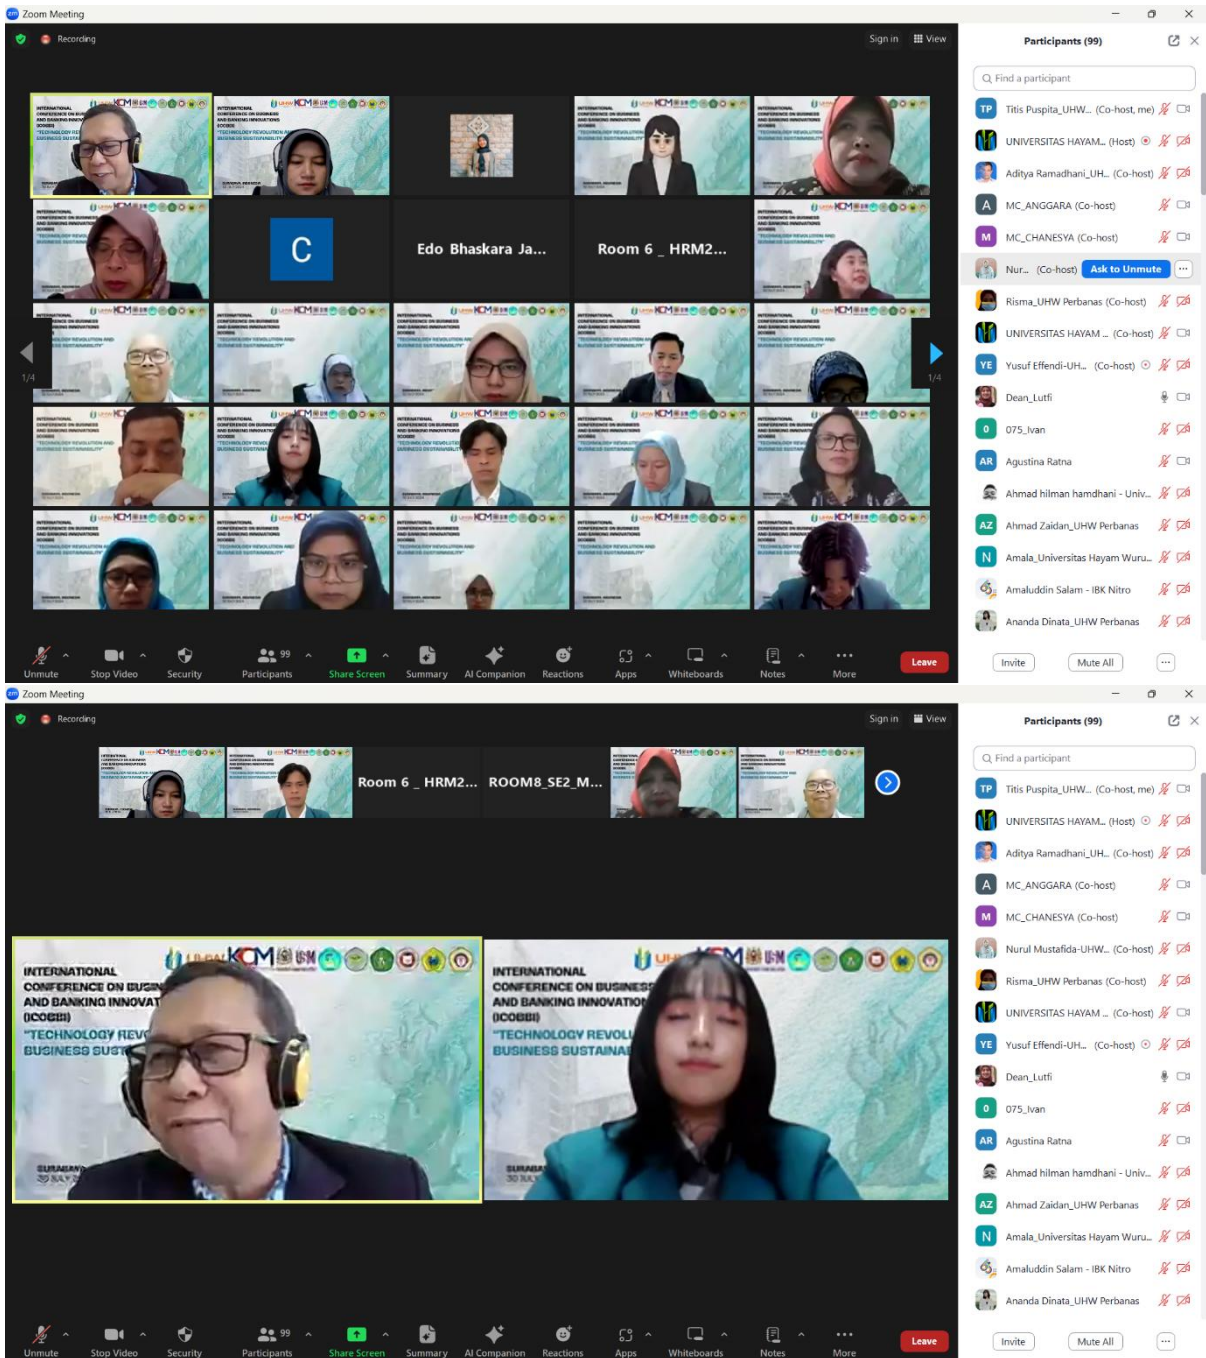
Zoom Meeting

Recording

Sign in View

C

Edo Bhaskara Ja...

Room 6 _ HRM2...

1/4

1/4

Participants (99)

Find a participant

TP Titis Puspita_UHW... (Co-host, me)

UNIVERSITAS HAYAM... (Host)

Aditya Ramadhani_UH... (Co-host)

A MC_ANGGARA (Co-host)

M MC_CHANESYA (Co-host)

Nur... (Co-host) Ask to Unmute

Risma_UHW Perbanas (Co-host)

UNIVERSITAS HAYAM ... (Co-host)

YE Yusuf Effendi-UH... (Co-host)

Dean_Lutfi

0 075_Ivan

AR Agustina Ratna

Ahmad hilman hamdhani - Univ...

AZ Ahmad Zaidan_UHW Perbanas

N Amala_Universitas Hayam Wuru...

Amaluddin Salam - IBK Nitro

Ananda Dinata_UHW Perbanas

Invite Mute All

Unmute Stop Video Security 99 Participants Share Screen Summary AI Companion Reactions Apps Whiteboards Notes More Leave

Zoom Meeting

Recording

Sign in View

Room 6 _ HRM2... ROOM8_SE2_M...

INTERNATIONAL CONFERENCE ON BUSIN AND BANKING INNOVAT (ICOBBI) "TECHNOLOGY REV BUSINESS SUST

SURABAYA

INTERNATIONAL CONFERENCE ON BUSINESS AND BANKING INNOVATIO (ICOBBI) "TECHNOLOGY REVOLU BUSINESS SUSTAINA

SURABA 30 JUL

Participants (99)

Find a participant

TP Titis Puspita_UHW... (Co-host, me)

UNIVERSITAS HAYAM... (Host)

Aditya Ramadhani_UH... (Co-host)

A MC_ANGGARA (Co-host)

M MC_CHANESYA (Co-host)

Nurul Mustafida-UHW... (Co-host)

Risma_UHW Perbanas (Co-host)

UNIVERSITAS HAYAM ... (Co-host)

YE Yusuf Effendi-UH... (Co-host)

Dean_Lutfi

0 075_Ivan

AR Agustina Ratna

Ahmad hilman hamdhani - Univ...

AZ Ahmad Zaidan_UHW Perbanas

N Amala_Universitas Hayam Wuru...

Amaluddin Salam - IBK Nitro

Ananda Dinata_UHW Perbanas

Invite Mute All

Unmute Stop Video Security 99 Participants Share Screen Summary AI Companion Reactions Apps Whiteboards Notes More Leave